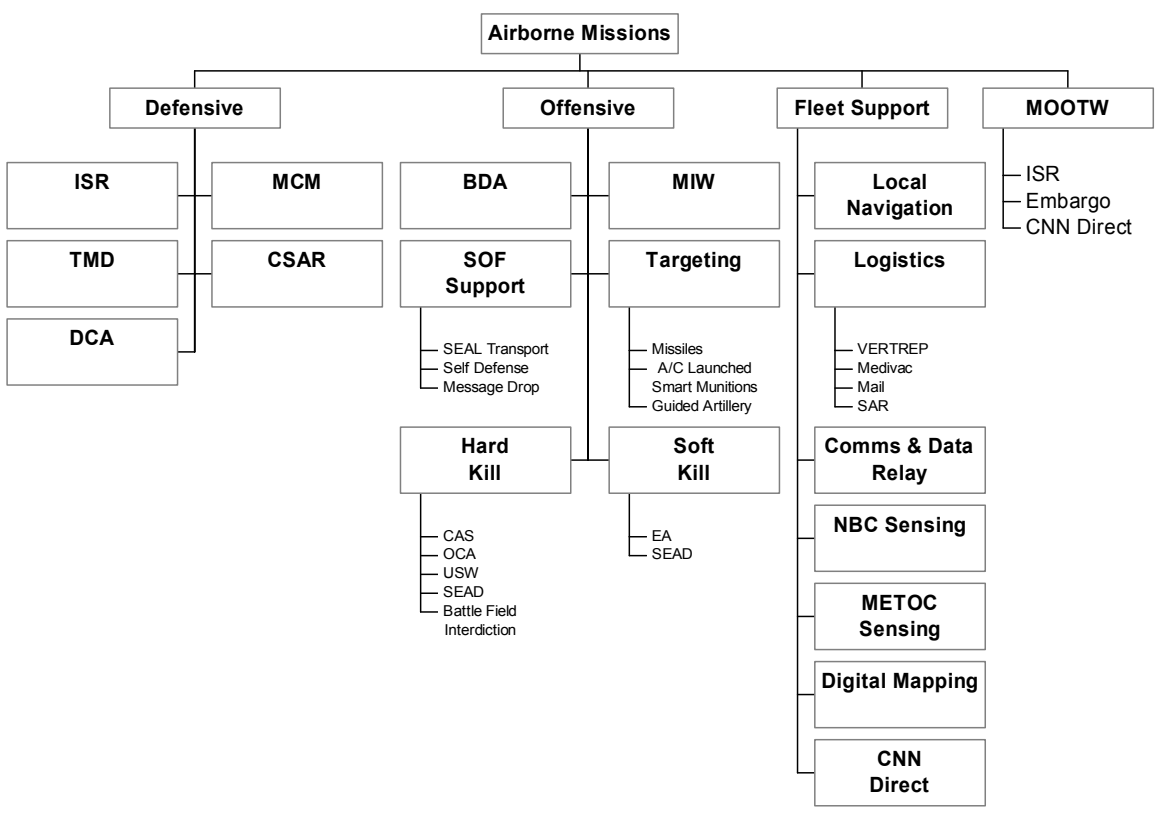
Airborne Missions

Defensive

ISR
MCM
TMD
CSAR
DCA

Offensive

BDA
MIW
SOF Support
SEAL Transport
Self Defense
Message Drop
Targeting
Missiles
A/C Launched Smart Munitions
Guided Artillery
Hard Kill
CAS
OCA
USW
SEAD
Battle Field Interdiction
Soft Kill
EA
SEAD

Fleet Support

Local Navigation
Logistics
VERTREP
Medivac
Mail
SAR
Comms & Data Relay
NBC Sensing
METOC Sensing
Digital Mapping
CNN Direct

MOOTW

ISR
Embargo
CNN Direct